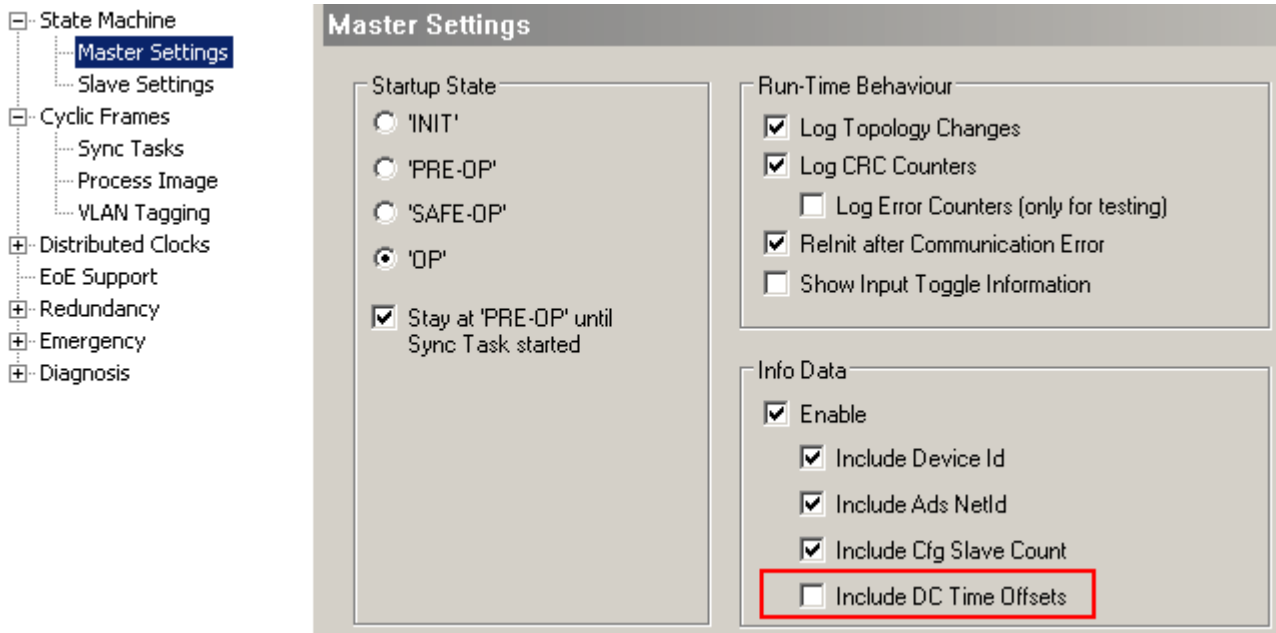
State Machine
Master Settings
Slave Settings
Cyclic Frames
Sync Tasks
Process Image
VLAN Tagging
Distributed Clocks
EoE Support
Redundancy
Emergency
Diagnosis

Master Settings

Startup State
'INIT'
'PRE-OP'
'SAFE-OP'
'OP'
Stay at 'PRE-OP' until Sync Task started

Run-Time Behaviour
Log Topology Changes
Log CRC Counters
Log Error Counters (only for testing)
ReInit after Communication Error
Show Input Toggle Information

Info Data
Enable
Include Device Id
Include Ads NetId
Include Cfg Slave Count
Include DC Time Offsets